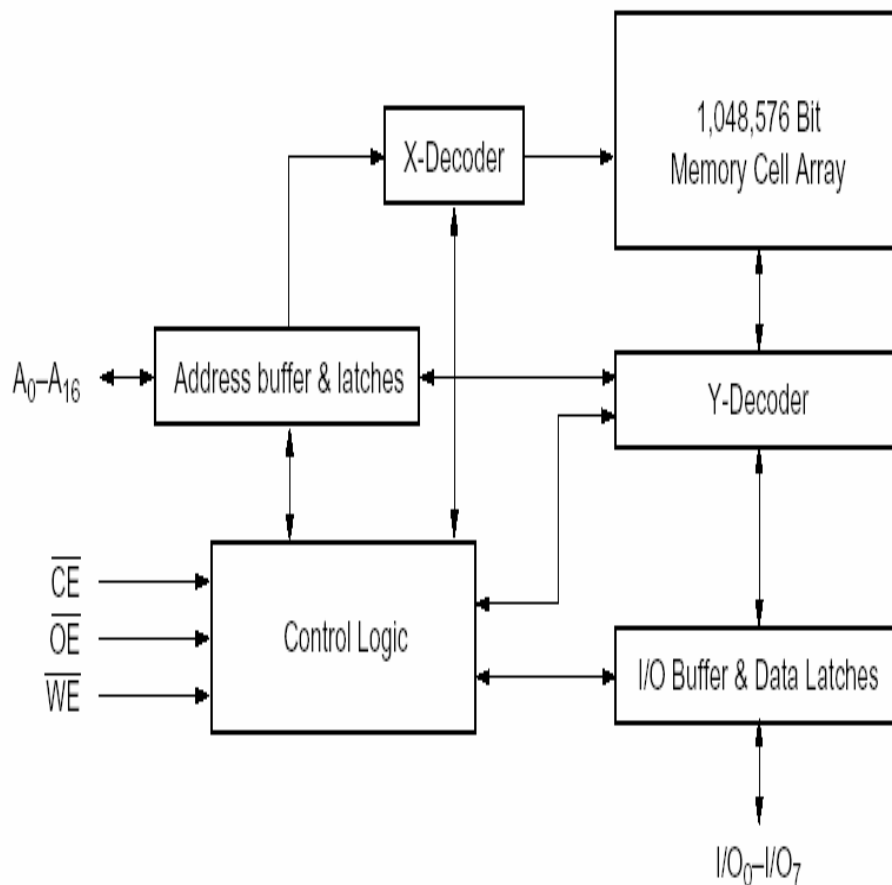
X-Decoder

1,048,576 Bit Memory Cell Array

$A_0$–$A_{16}$

Address buffer & latches

Y-Decoder

$\overline{CE}$

$\overline{OE}$

$\overline{WE}$

Control Logic

I/O Buffer & Data Latches

$I/O_0$–$I/O_7$